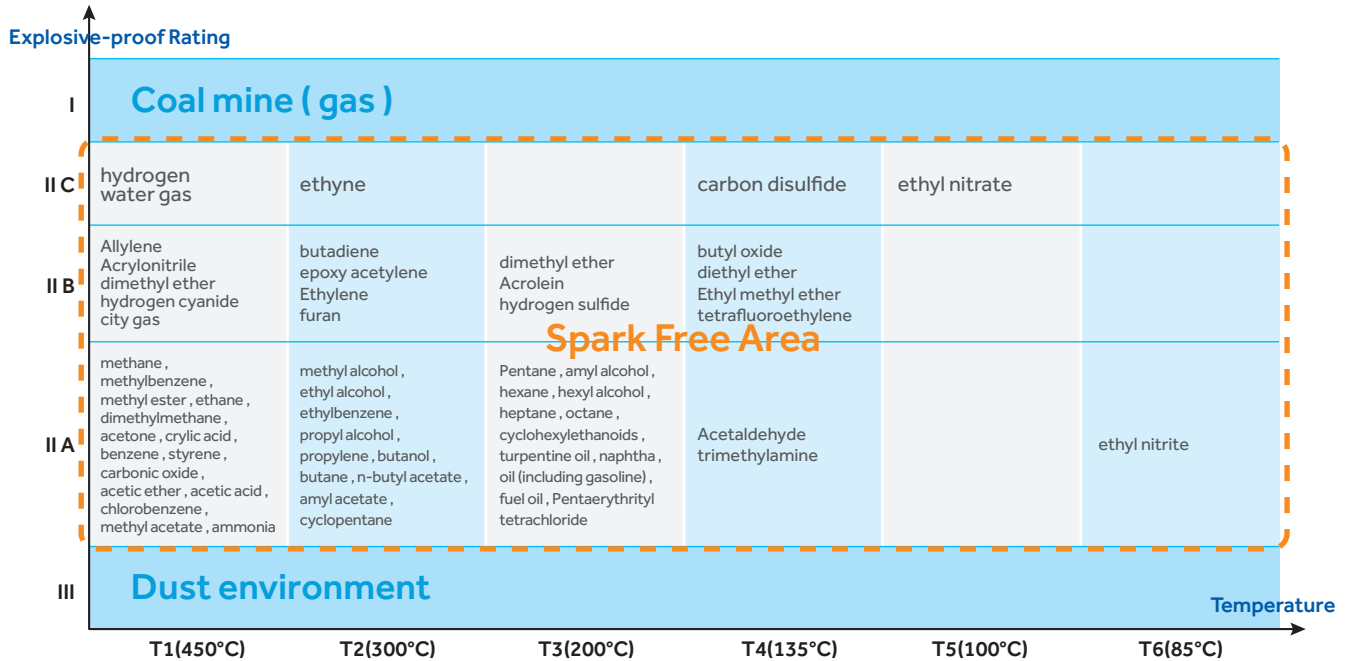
Explosive-proof Rating

| | | | | | | |
|---|---|---|---|---|---|---|
| I | Coal mine ( gas ) | | | | | |
| II C | hydrogen water gas | ethyne | | carbon disulfide | ethyl nitrate | |
| II B | Allylene Acrylonitrile dimethyl ether hydrogen cyanide city gas | butadiene epoxy acetylene Ethylene furan | dimethyl ether Acrolein hydrogen sulfide | butyl oxide diethyl ether Ethyl methyl ether tetrafluoroethylene | | |
| II A | methane , methylbenzene , methyl ester , ethane , dimethylmethane , acetone , crylic acid , benzene , styrene , carbonic oxide , acetic ether , acetic acid , chlorobenzene , methyl acetate , ammonia | methyl alcohol , ethyl alcohol , ethylbenzene , propyl alcohol , propylene , butanol , butane , n-butyl acetate , amyl acetate , cyclopentane | Pentane , amyl alcohol , hexane , hexyl alcohol , heptane , octane , cyclohexylethanoids , turpentine oil , naphtha , oil (including gasoline) , fuel oil , Pentaerythrityl tetrachloride | Acetaldehyde trimethylamine | | ethyl nitrite |
| III | Dust environment | | | | | |

Spark Free Area

Temperature

T1(450°C) T2(300°C) T3(200°C) T4(135°C) T5(100°C) T6(85°C)